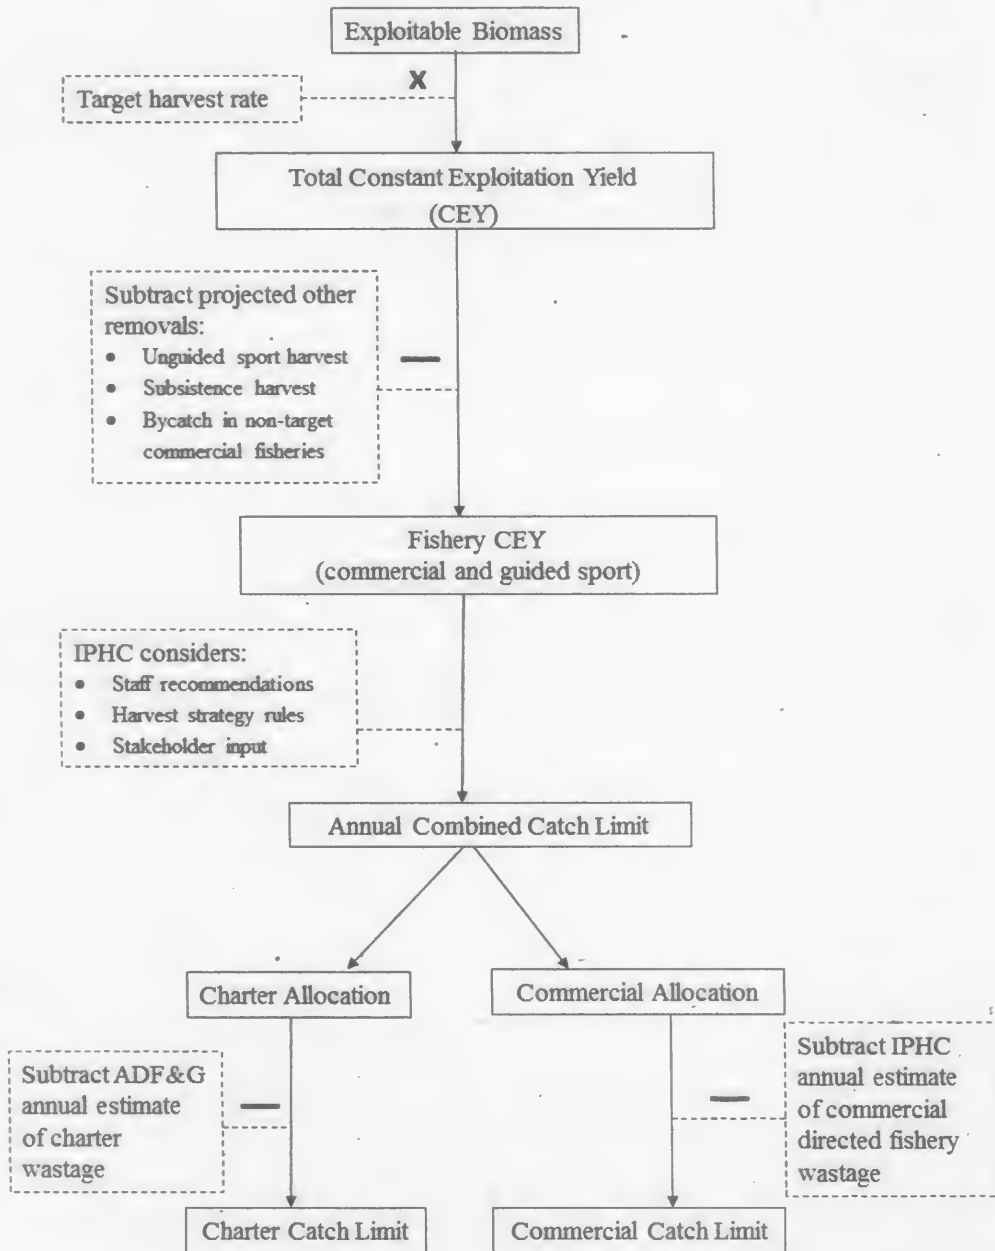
Exploitable Biomass

X

Target harvest rate

Total Constant Exploitation Yield (CEY)

Subtract projected other removals:
• Unguided sport harvest
• Subsistence harvest
• Bycatch in non-target commercial fisheries

—

Fishery CEY (commercial and guided sport)

IPHC considers:
• Staff recommendations
• Harvest strategy rules
• Stakeholder input

Annual Combined Catch Limit

Charter Allocation

Commercial Allocation

Subtract ADF&G annual estimate of charter wastage

—

—

Subtract IPHC annual estimate of commercial directed fishery wastage

Charter Catch Limit

Commercial Catch Limit